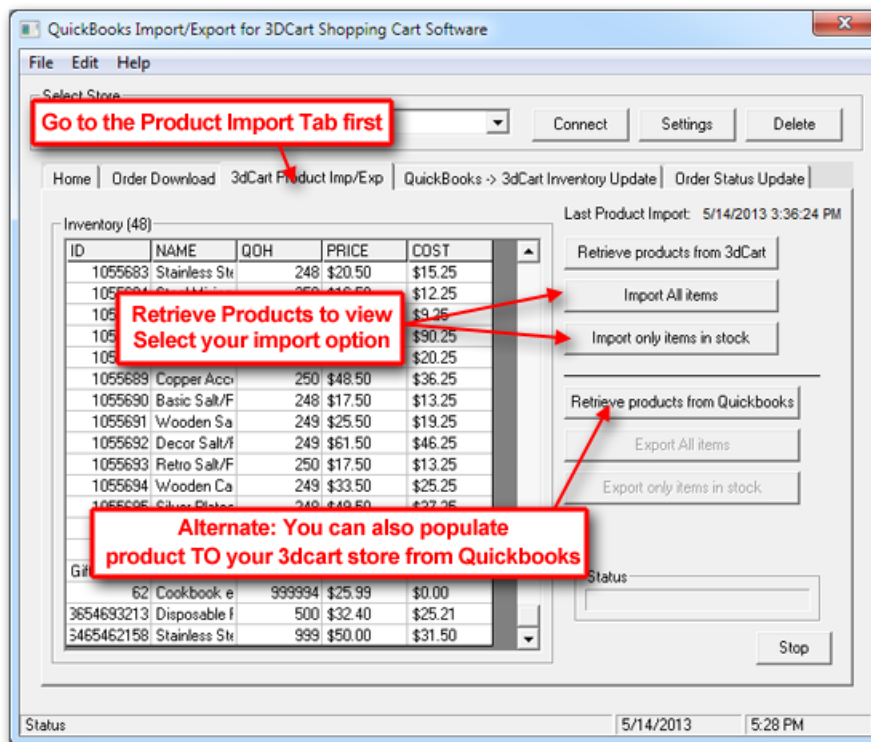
QuickBooks Import/Export for 3DCart Shopping Cart Software

File Edit Help

Select Store

Go to the Product Import Tab first

Connect Settings Delete

Home | Order Download | 3dCart Product Imp/Exp | QuickBooks -> 3dCart Inventory Update | Order Status Update

Inventory (48)

Last Product Import: 5/14/2013 3:36:24 PM

| ID | NAME | QOH | PRICE | COST |
|---|---|---|---|---|
| 1055683 | Stainless St | 248 | \$20.50 | \$15.25 |
| 1055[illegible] | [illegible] | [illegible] | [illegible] | \$12.25 |
| 105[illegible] | | | | \$9.25 |
| 105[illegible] | | | | \$90.25 |
| 105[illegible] | | | | \$20.25 |
| 1055689 | Copper Acc | 250 | \$48.50 | \$36.25 |
| 1055690 | Basic Salt/F | 248 | \$17.50 | \$13.25 |
| 1055691 | Wooden Sa | 249 | \$25.50 | \$19.25 |
| 1055692 | Decor Salt/I | 249 | \$61.50 | \$46.25 |
| 1055693 | Retro Salt/F | 250 | \$17.50 | \$13.25 |
| 1055694 | Wooden Ca | 249 | \$33.50 | \$25.25 |
| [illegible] | | | | |
| Gif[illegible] | | | | |
| 62 | Cookbook e | 999994 | \$25.99 | \$0.00 |
| 3654693213 | Disposable I | 500 | \$32.40 | \$25.21 |
| 3465462158 | Stainless St | 999 | \$50.00 | \$31.50 |

Retrieve products from 3dCart

Retrieve Products to view
Select your import option

Import All items

Import only items in stock

Retrieve products from Quickbooks

Export All items

Export only items in stock

Alternate: You can also populate
product TO your 3dcart store from Quickbooks

Status

Stop

Status 5/14/2013 5:28 PM